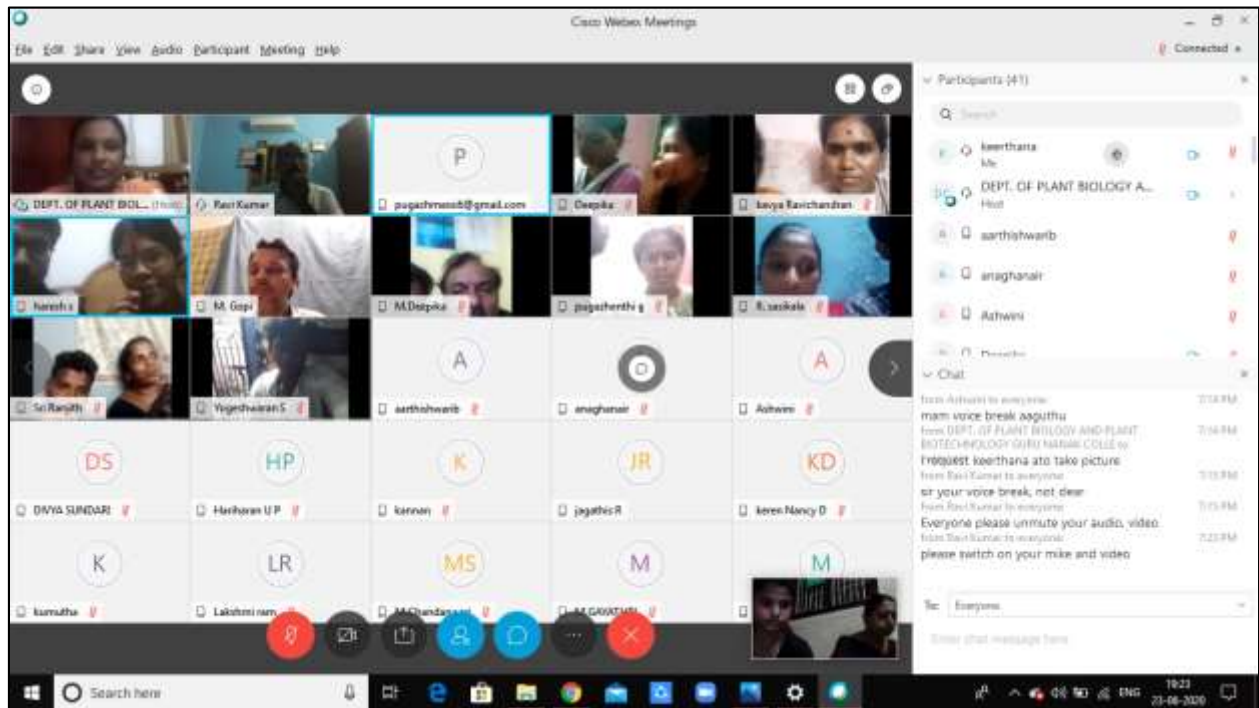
Cisco Webex Meetings

File Edit Share View Audio Participant Meeting Help

Connected

DEPT. OF PLANT BIOL... (Host)
Ravi Kumar
P
pugazhmeoo8@gmail.com
Deepika
kavya Ravichandran
Naresh s
M. Gopi
M.Deepika
pugazhenthi g
R. sasikala
Sri Ranjith
Yogeshwaran S
A
aarthishwarib
anaghanair
A
Ashwini
DS
DIVYA SUNDARI
HP
Hariharan U P
K
kannan
JR
jagathis R
KD
keren Nancy D
K
kumutha
LR
Lakshmi ram
MS
M.Chandana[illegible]
M
M.GAYATHRI
M

Participants (41)

Search

keerthana
Me

DEPT. OF PLANT BIOLOGY A...
Host

aarthishwarib

anaghanair

Ashwini

Chat

from Ashwini to everyone 7:14 PM
mam voice break aaguthu
from DEPT. OF PLANT BIOLOGY AND PLANT BIOTECHNOLOGY GURU NANAK COLLE to 7:14 PM
I request keerthana ato take picture
from Ravi Kumar to everyone 7:15 PM
sir your voice break, not clear
from Ravi Kumar to everyone 7:15 PM
Everyone please unmute your audio, video
from Ravi Kumar to everyone 7:23 PM
please switch on your mike and video

To: Everyone

Enter chat message here

Search here

ENG 19:23 23-06-2020